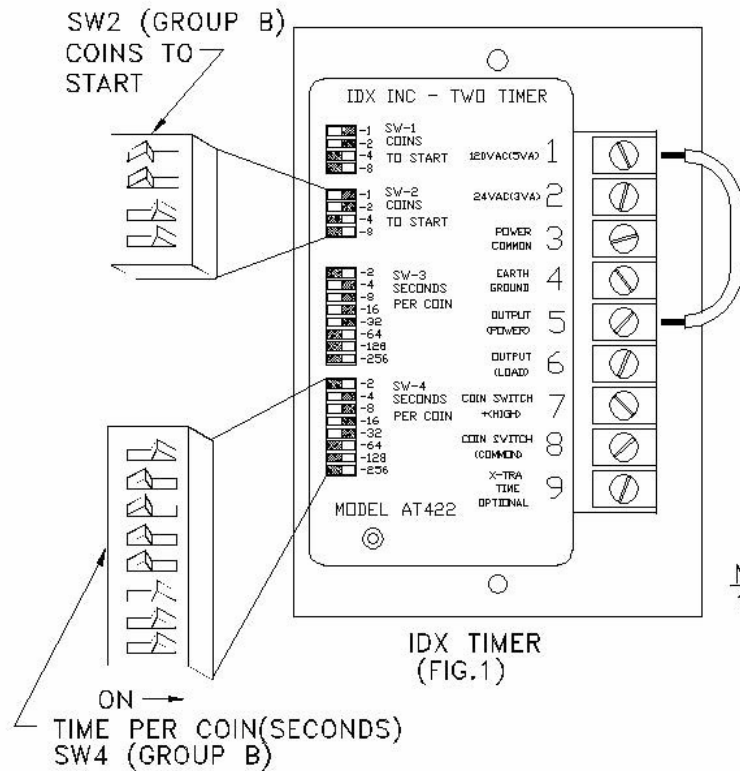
SW2 (GROUP B)
COINS TO
START

IDX INC - TWO TIMER

-1
-2
-4
-8
SW-1
COINS
TO START

-1
-2
-4
-8
SW-2
COINS
TO START

-2
-4
-8
-16
-32
-64
-128
-256
SW-3
SECONDS
PER COIN

-2
-4
-8
-16
-32
-64
-128
-256
SW-4
SECONDS
PER COIN

120VAC(5VA) 1
24VAC(3VA) 2
POWER COMMON 3
EARTH GROUND 4
OUTPUT (POWER) 5
OUTPUT (LOAD) 6
COIN SWITCH +(HIGH) 7
COIN SWITCH (COMMON) 8
X-TRA TIME OPTIONAL 9

MODEL AT422

IDX TIMER
(FIG.1)

ON →
TIME PER COIN(SECONDS)
SW4 (GROUP B)